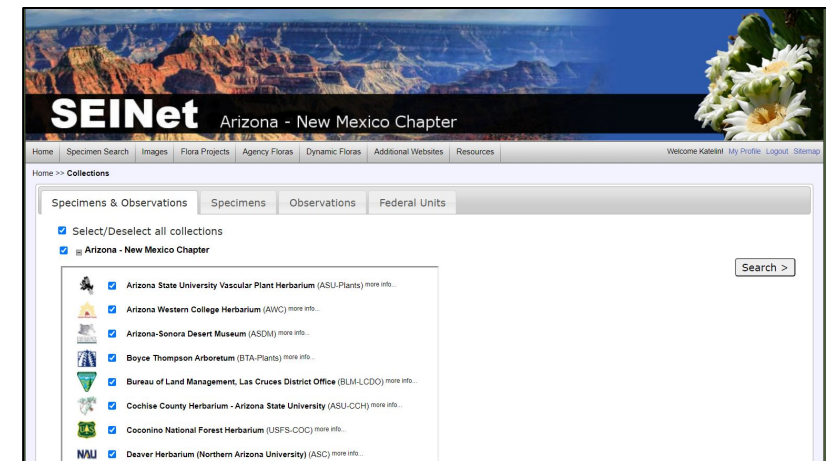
SEINet Arizona - New Mexico Chapter

Home | Specimen Search | Images | Flora Projects | Agency Floras | Dynamic Floras | Additional Websites | Resources

Welcome Katelin! My Profile Logout Sitemap

Home >> Collections

Specimens & Observations | Specimens | Observations | Federal Units

Select/Deselect all collections

Arizona - New Mexico Chapter

Search >

Arizona State University Vascular Plant Herbarium (ASU-Plants) more info...

Arizona Western College Herbarium (AWC) more info...

Arizona-Sonora Desert Museum (ASDM) more info...

Boyce Thompson Arboretum (BTA-Plants) more info...

Bureau of Land Management, Las Cruces District Office (BLM-LCDO) more info...

Cochise County Herbarium - Arizona State University (ASU-CCH) more info...

Coconino National Forest Herbarium (USFS-COC) more info...

NAU Deaver Herbarium (Northern Arizona University) (ASC) more info...